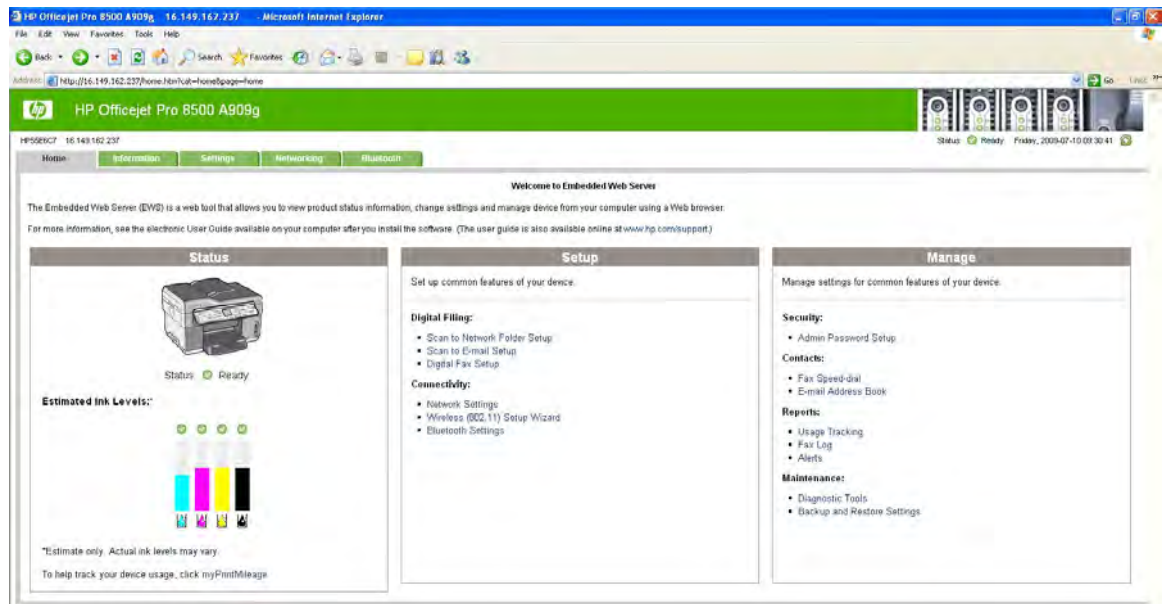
HP Officejet Pro 8500 A909g 16.149.167.237 - Microsoft Internet Explorer

File Edit View Favorites Tools Help

Back Search Favorites

Address http://16.149.162.237/home.htm?cat=home&page=home

Go Links

HP Officejet Pro 8500 A909g

HP50E6C7 16.149.162.237

Status Ready Friday, 2009-07-10 03:30:41

Home Information Settings Networking Bluetooth

Welcome to Embedded Web Server

The Embedded Web Server (EWS) is a web tool that allows you to view product status information, change settings and manage device from your computer using a Web browser.

For more information, see the electronic User Guide available on your computer after you install the software. (The user guide is also available online at www.hp.com/support.)

Status

Status Ready

Estimated Ink Levels:*

*Estimate only. Actual ink levels may vary.

To help track your device usage, click myPrintMileage

Setup

Set up common features of your device.

Digital Filing:

• Scan to Network Folder Setup
• Scan to E-mail Setup
• Digital Fax Setup

Connectivity:

• Network Settings
• Wireless (802.11) Setup Wizard
• Bluetooth Settings

Manage

Manage settings for common features of your device.

Security:

• Admin Password Setup

Contacts:

• Fax Speed-dial
• E-mail Address Book

Reports:

• Usage Tracking
• Fax Log
• Alerts

Maintenance:

• Diagnostic Tools
• Backup and Restore Settings